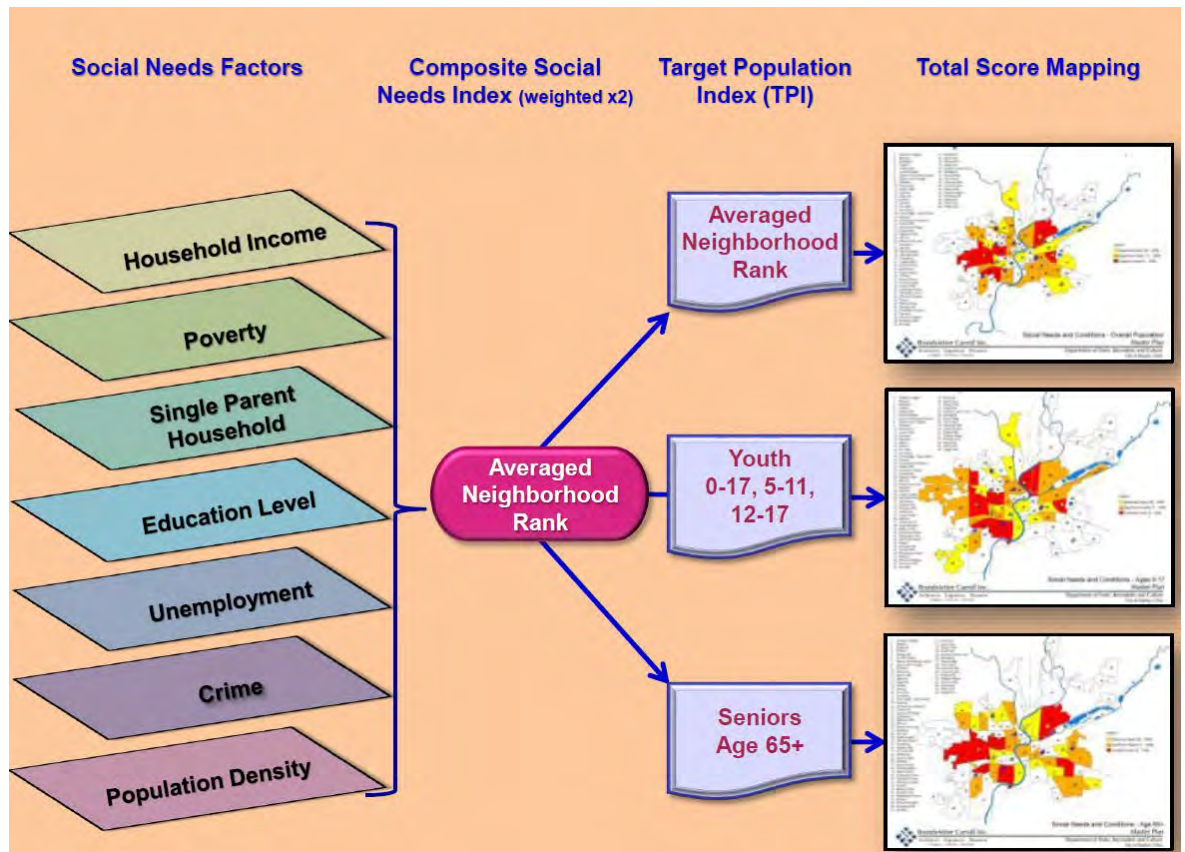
Social Needs Factors

Composite Social Needs Index (weighted x2)

Target Population Index (TPI)

Total Score Mapping

Household Income

Poverty

Single Parent Household

Education Level

Unemployment

Crime

Population Density

Averaged Neighborhood Rank

Averaged Neighborhood Rank

Youth 0-17, 5-11, 12-17

Seniors Age 65+

Social Needs and Conditions - Overall Population
Master Plan

Social Needs and Conditions - Ages 0-17
Master Plan

Social Needs and Conditions - Age 65+
Master Plan